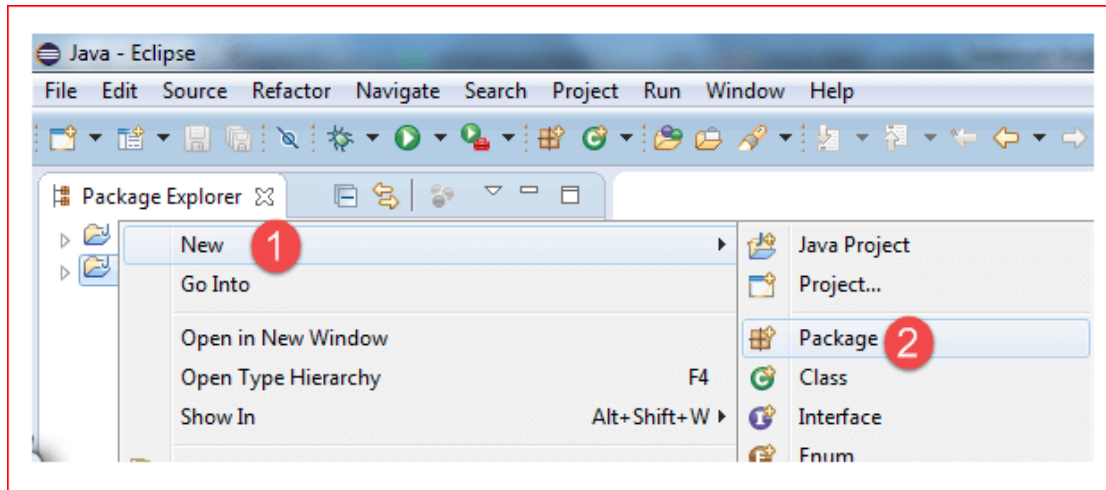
Java - Eclipse

File Edit Source Refactor Navigate Search Project Run Window Help

Package Explorer

New 1
Go Into
Open in New Window
Open Type Hierarchy F4
Show In Alt+Shift+W

Java Project
Project...
Package 2
Class
Interface
Enum